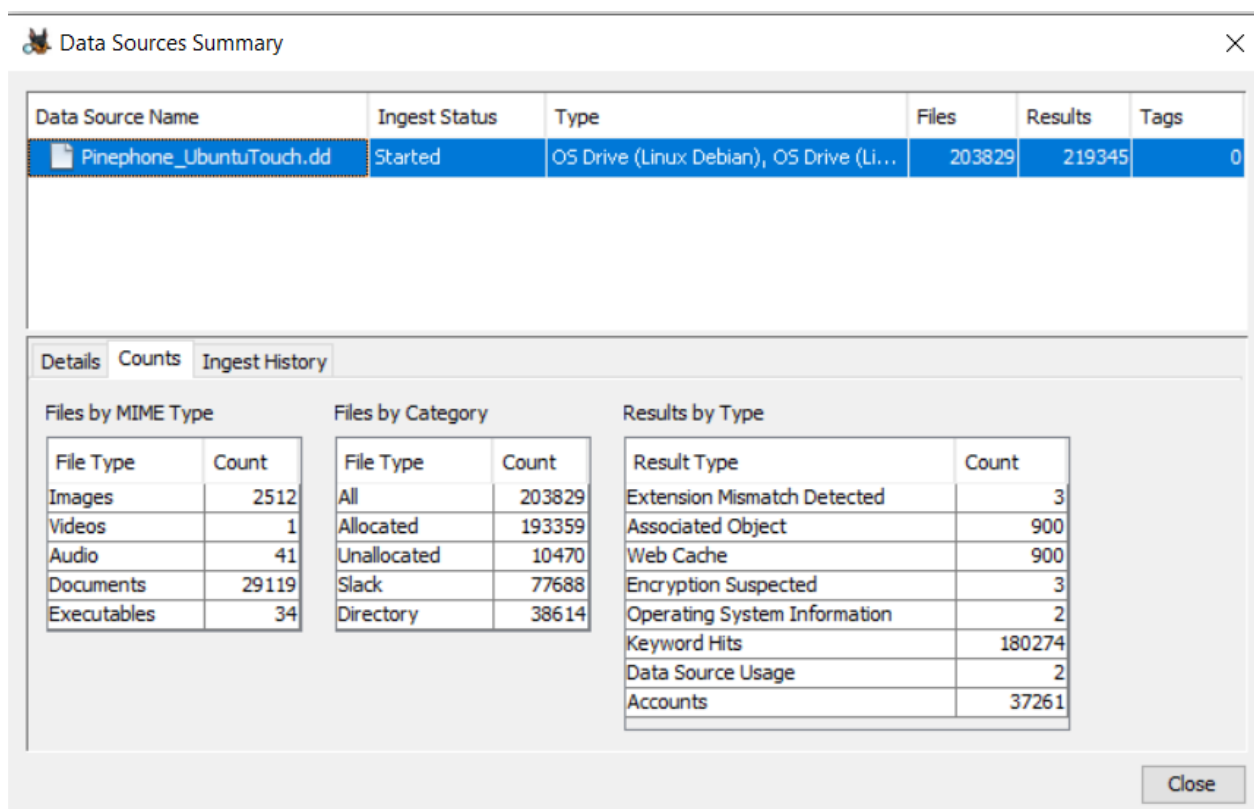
Data Sources Summary

| Data Source Name | Ingest Status | Type | Files | Results | Tags |
|---|---|---|---|---|---|
| Pinephone_UbuntuTouch.dd | Started | OS Drive (Linux Debian), OS Drive (Li... | 203829 | 219345 | 0 |

Details Counts Ingest History

Files by MIME Type

| File Type | Count |
|---|---|
| Images | 2512 |
| Videos | 1 |
| Audio | 41 |
| Documents | 29119 |
| Executables | 34 |

Files by Category

| File Type | Count |
|---|---|
| All | 203829 |
| Allocated | 193359 |
| Unallocated | 10470 |
| Slack | 77688 |
| Directory | 38614 |

Results by Type

| Result Type | Count |
|---|---|
| Extension Mismatch Detected | 3 |
| Associated Object | 900 |
| Web Cache | 900 |
| Encryption Suspected | 3 |
| Operating System Information | 2 |
| Keyword Hits | 180274 |
| Data Source Usage | 2 |
| Accounts | 37261 |

Close